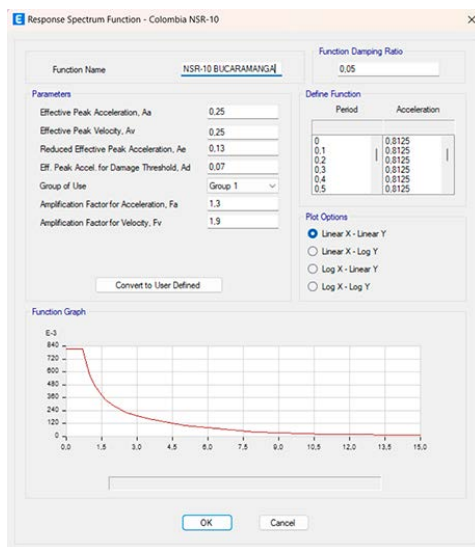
Response Spectrum Function - Colombia NSR-10

Function Name NSR-10 BUCARAMANGA

Function Damping Ratio
0,05

Parameters
Effective Peak Acceleration, Aa 0,25
Effective Peak Velocity, Av 0,25
Reduced Effective Peak Acceleration, Ae 0,13
Eff. Peak Accel. for Damage Threshold, Ad 0,07
Group of Use Group 1
Amplification Factor for Acceleration, Fa 1,3
Amplification Factor for Velocity, Fv 1,9

Convert to User Defined

Define Function

| Period | Acceleration |
|---|---|
| 0 | 0,8125 |
| 0,1 | 0,8125 |
| 0,2 | 0,8125 |
| 0,3 | 0,8125 |
| 0,4 | 0,8125 |
| 0,5 | 0,8125 |

Plot Options
Linear X - Linear Y
Linear X - Log Y
Log X - Linear Y
Log X - Log Y

Function Graph
E-3
840
720
600
480
360
240
120
0
0,0 1,5 3,0 4,5 6,0 7,5 9,0 10,5 12,0 13,5 15,0

OK Cancel